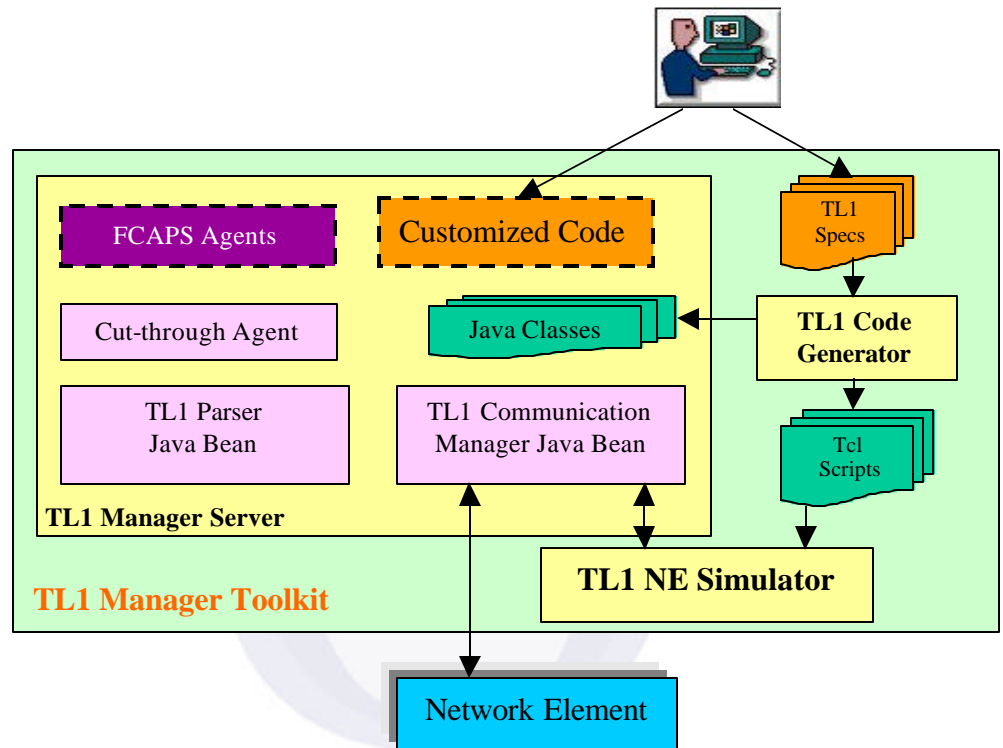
FCAPS Agents

Customized Code

TL1 Specs

Cut-through Agent

Java Classes

TL1 Code Generator

TL1 Parser Java Bean

TL1 Communication Manager Java Bean

Tcl Scripts

TL1 Manager Server

TL1 NE Simulator

TL1 Manager Toolkit

Network Element